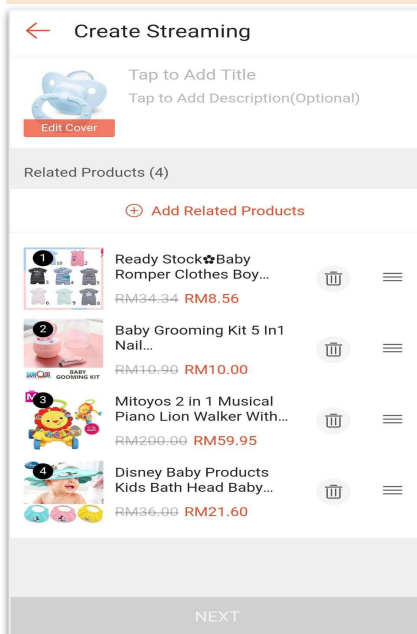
Create Streaming

Tap to Add Title

Tap to Add Description(Optional)

Edit Cover

Related Products (4)

Add Related Products

1

Ready Stock✿Baby Romper Clothes Boy...

~~RM34.34~~ RM8.56

2

BABY GROOMING KIT

Baby Grooming Kit 5 In1 Nail...

~~RM10.90~~ RM10.00

3

Mitoyos 2 in 1 Musical Piano Lion Walker With...

~~RM200.00~~ RM59.95

4

Disney Baby Products Kids Bath Head Baby...

~~RM36.00~~ RM21.60

NEXT